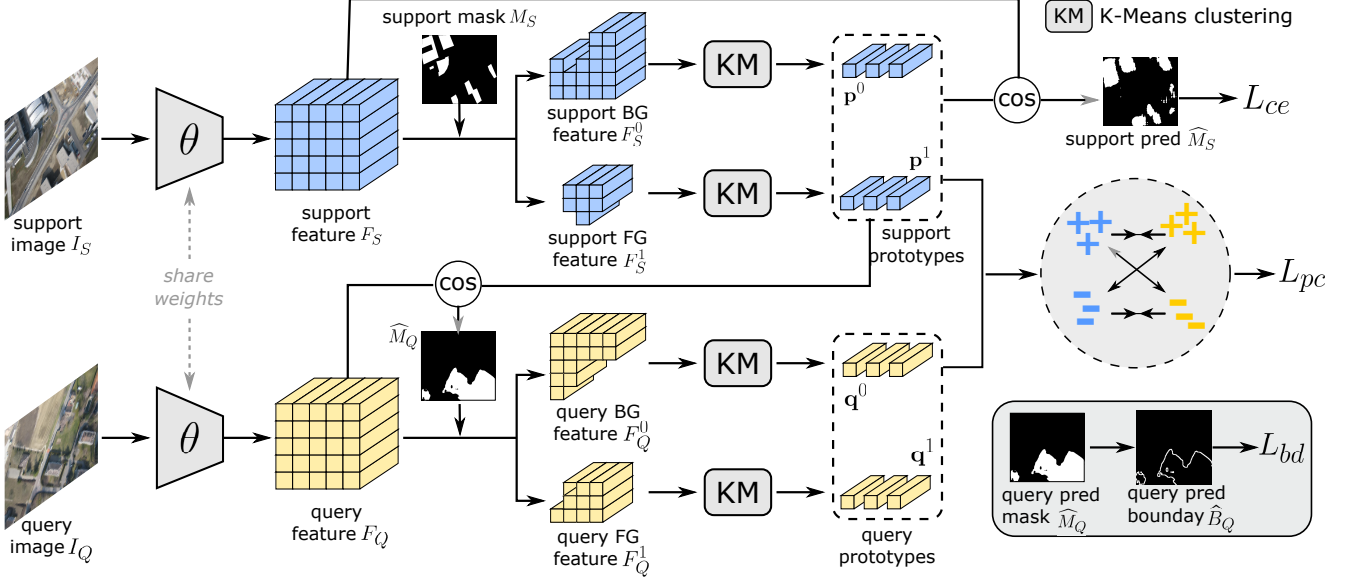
support mask $M_S$

KM K-Means clustering

KM

KM

$\mathbf{p}^0$

$\mathbf{p}^1$

cos

support pred $\widehat{M}_S$

$L_{ce}$

$\theta$

support image $I_S$

support feature $F_S$

support BG feature $F_S^0$

support FG feature $F_S^1$

support prototypes

share weights

cos

$\widehat{M}_Q$

$L_{pc}$

$\theta$

query image $I_Q$

query feature $F_Q$

query BG feature $F_Q^0$

query FG feature $F_Q^1$

KM

KM

$\mathbf{q}^0$

$\mathbf{q}^1$

query prototypes

query pred mask $\widehat{M}_Q$

query pred bounday $\widehat{B}_Q$

$L_{bd}$